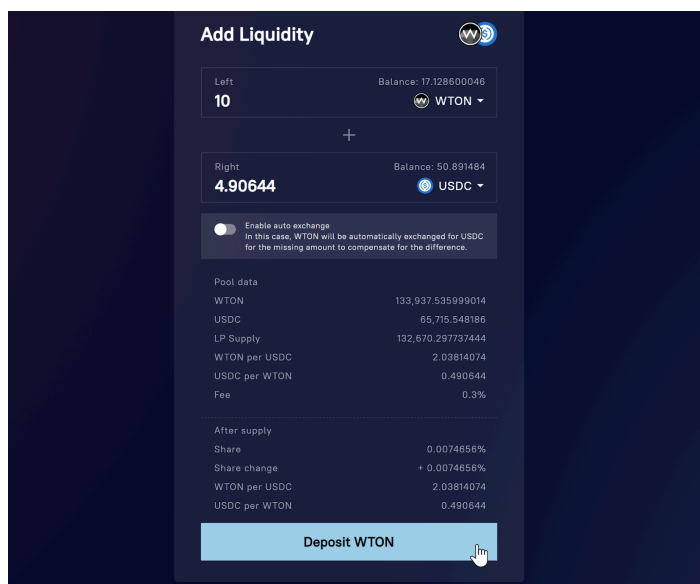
Add Liquidity

Left
Balance: 17.128600046
10
WTON

+

Right
Balance: 50.891484
4.90644
USDC

Enable auto exchange
In this case, WTON will be automatically exchanged for USDC for the missing amount to compensate for the difference.

Pool data

| | |
|---|---|
| WTON | 133,937.535999014 |
| USDC | 65,715.548186 |
| LP Supply | 132,670.297737444 |
| WTON per USDC | 2.03814074 |
| USDC per WTON | 0.490644 |
| Fee | 0.3% |

After supply

| | |
|---|---|
| Share | 0.0074656% |
| Share change | + 0.0074656% |
| WTON per USDC | 2.03814074 |
| USDC per WTON | 0.490644 |

Deposit WTON